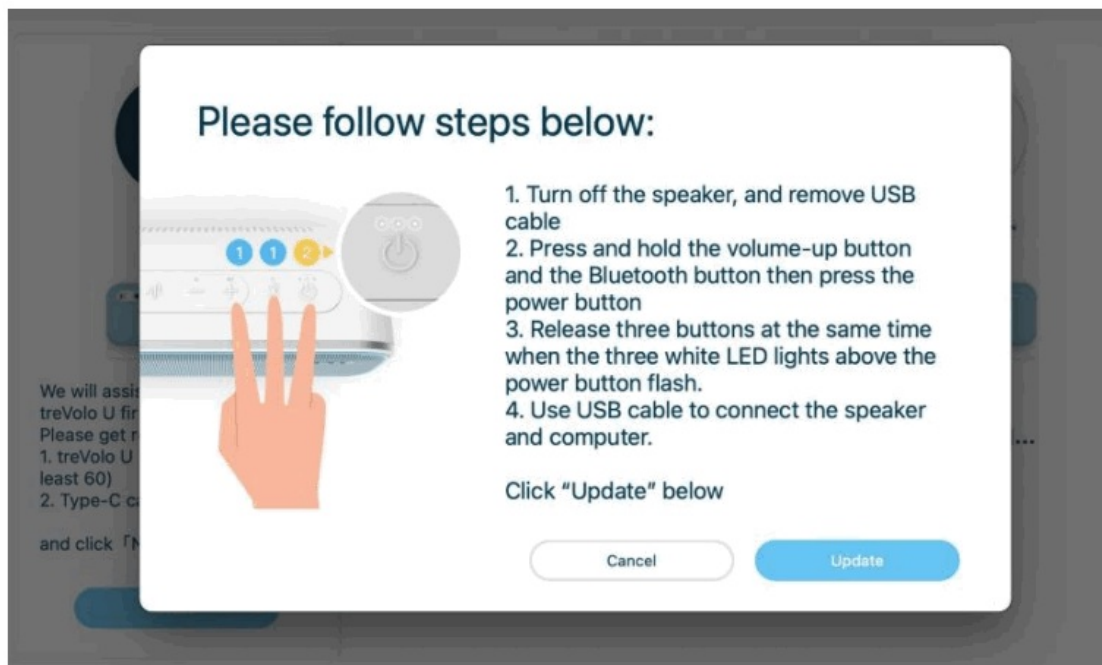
Please follow steps below:

1. Turn off the speaker, and remove USB cable
2. Press and hold the volume-up button and the Bluetooth button then press the power button
3. Release three buttons at the same time when the three white LED lights above the power button flash.
4. Use USB cable to connect the speaker and computer.

Click "Update" below

Cancel

Update

1 1 2

We will assis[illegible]
treVolo U fir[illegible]
Please get r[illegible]
1. treVolo U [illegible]
least 60)
2. Type-C c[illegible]

and click「N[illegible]

...